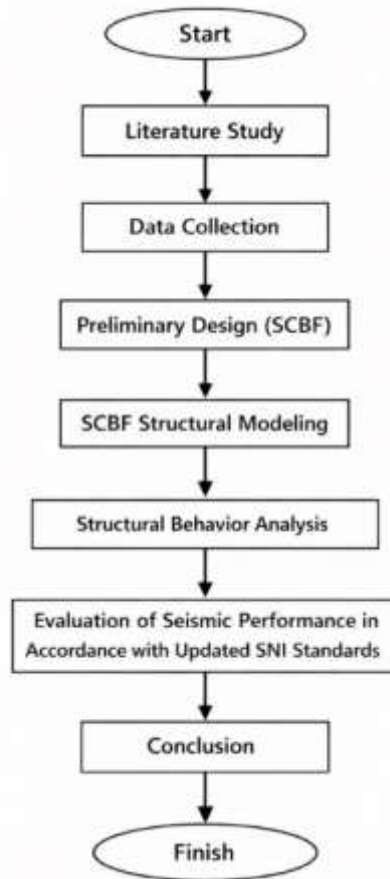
Start

Literature Study

Data Collection

Preliminary Design (SCBF)

SCBF Structural Modeling

Structural Behavior Analysis

Evaluation of Seismic Performance in Accordance with Updated SNI Standards

Conclusion

Finish